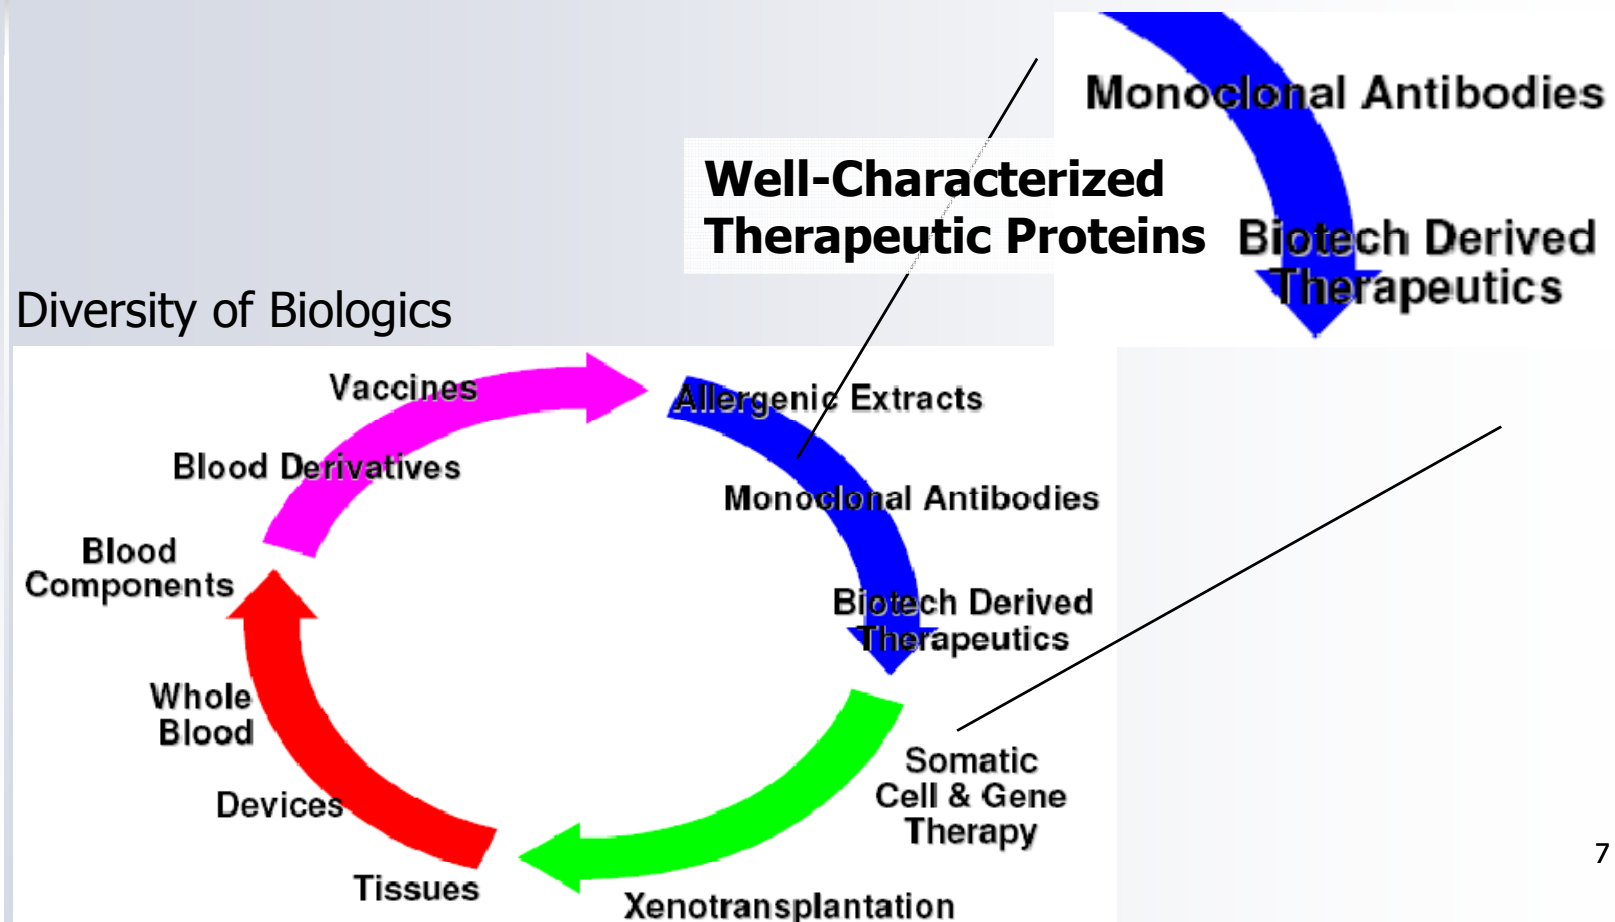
Monoclonal Antibodies

Well-Characterized Therapeutic Proteins

Biotech Derived Therapeutics

Diversity of Biologics

Vaccines

Allergenic Extracts

Blood Derivatives

Monoclonal Antibodies

Blood Components

Biotech Derived Therapeutics

Whole Blood

Somatic Cell & Gene Therapy

Devices

Tissues

Xenotransplantation

7